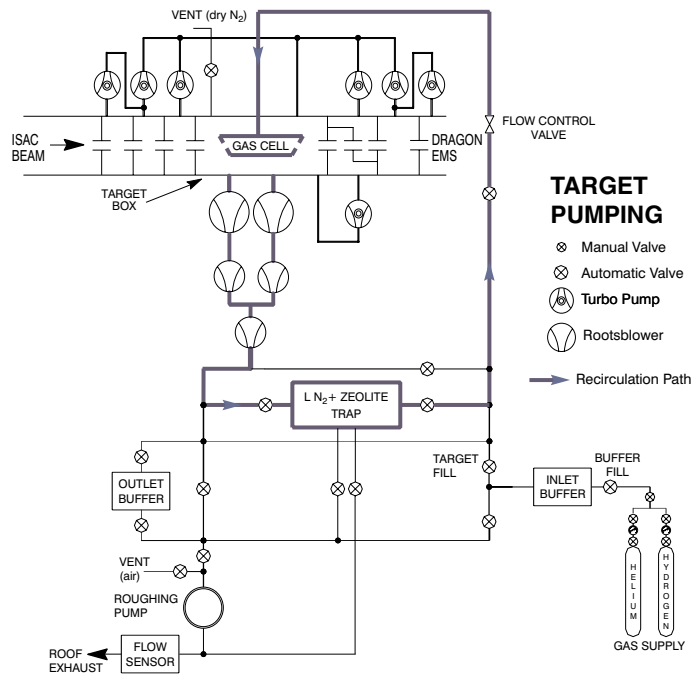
VENT (dry $N_2$)

ISAC BEAM

GAS CELL

DRAGON EMS

FLOW CONTROL VALVE

TARGET BOX

TARGET PUMPING

Manual Valve

Automatic Valve

Turbo Pump

Rootsblower

Recirculation Path

L $N_2$+ ZEOLITE TRAP

OUTLET BUFFER

TARGET FILL

INLET BUFFER

BUFFER FILL

VENT (air)

ROUGHING PUMP

HELIUM

HYDROGEN

ROOF EXHAUST

FLOW SENSOR

GAS SUPPLY